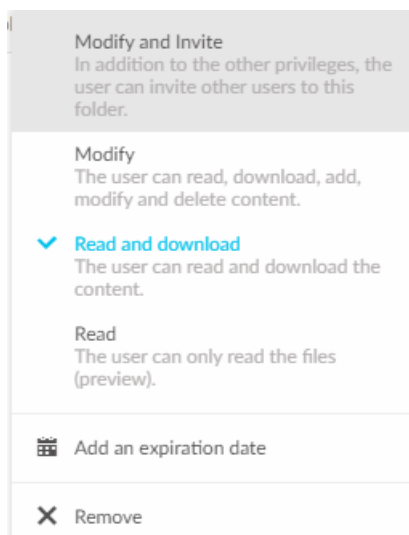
Modify and Invite
In addition to the other privileges, the user can invite other users to this folder.

Modify
The user can read, download, add, modify and delete content.

Read and download
The user can read and download the content.

Read
The user can only read the files (preview).

Add an expiration date

Remove